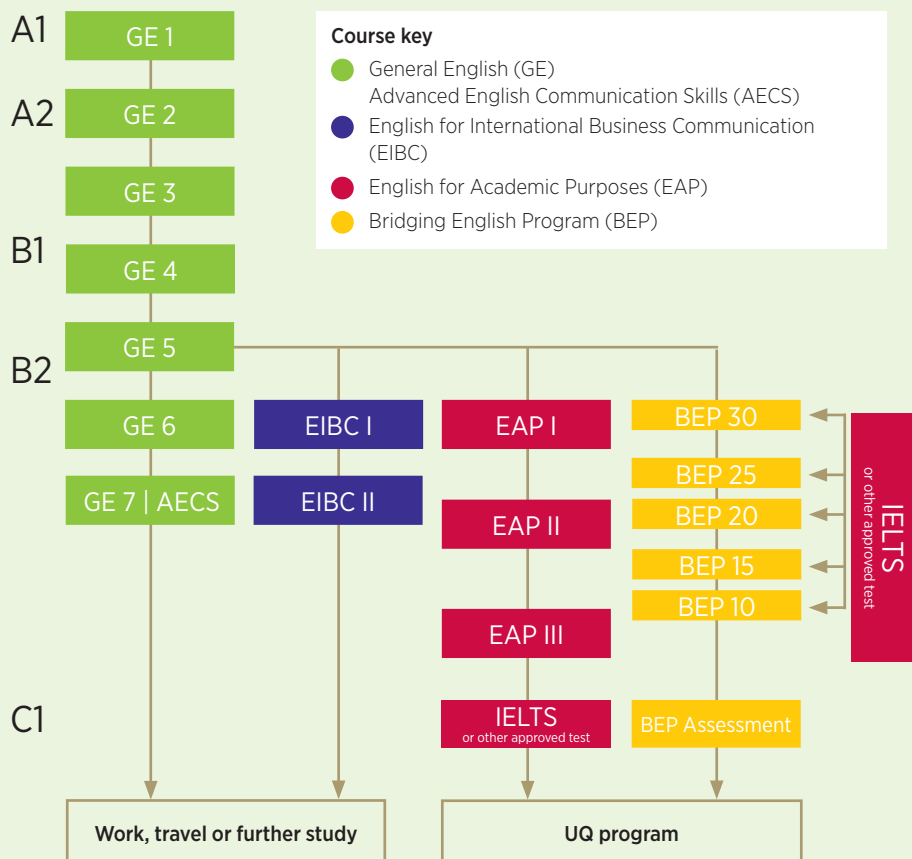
A1
GE 1

A2
GE 2

GE 3

B1
GE 4

GE 5
B2

Course key
General English (GE)
Advanced English Communication Skills (AECS)
English for International Business Communication (EIBC)
English for Academic Purposes (EAP)
Bridging English Program (BEP)

GE 6
EIBC I
EAP I
BEP 30

GE 7 | AECS
EIBC II
BEP 25
EAP II
BEP 20
BEP 15
BEP 10
EAP III

IELTS
or other approved test

C1
IELTS
or other approved test
BEP Assessment

Work, travel or further study
UQ program